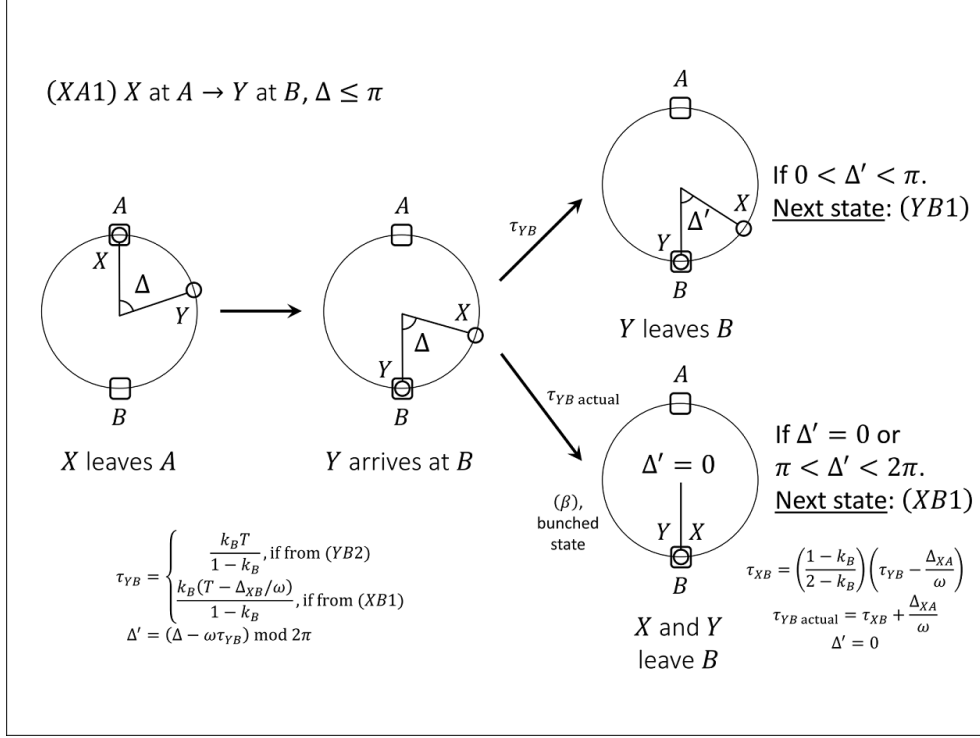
$(XA1)$ $X$ at $A \rightarrow Y$ at $B$, $\Delta \leq \pi$

$A$

$X$

$\Delta$

$Y$

$B$

$X$ leaves $A$

$A$

$X$

$\Delta$

$Y$

$B$

$Y$ arrives at $B$

$\tau_{YB}$

$A$

$\Delta'$

$X$

$Y$

$B$

$Y$ leaves $B$

If $0 < \Delta' < \pi$.
Next state: $(YB1)$

$\tau_{YB \text{ actual}}$

$A$

$\Delta' = 0$

$(\beta)$, bunched state

$Y$ $X$

$B$

$X$ and $Y$ leave $B$

If $\Delta' = 0$ or $\pi < \Delta' < 2\pi$.
Next state: $(XB1)$

$\tau_{YB} = \begin{cases} \frac{k_B T}{1-k_B}, \text{if from } (YB2) \\ \frac{k_B(T-\Delta_{XB}/\omega)}{1-k_B}, \text{if from } (XB1) \end{cases}$

$\Delta' = (\Delta - \omega\tau_{YB}) \bmod 2\pi$

$\tau_{XB} = \left(\frac{1-k_B}{2-k_B}\right)\left(\tau_{YB} - \frac{\Delta_{XA}}{\omega}\right)$

$\tau_{YB \text{ actual}} = \tau_{XB} + \frac{\Delta_{XA}}{\omega}$

$\Delta' = 0$